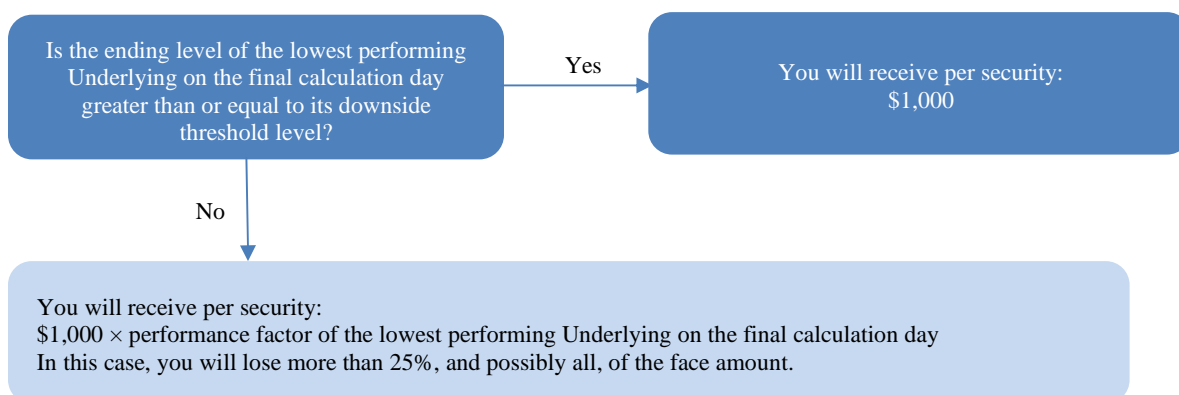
Is the ending level of the lowest performing Underlying on the final calculation day greater than or equal to its downside threshold level?

Yes

You will receive per security:
$1,000

No

You will receive per security:
$1,000 × performance factor of the lowest performing Underlying on the final calculation day
In this case, you will lose more than 25%, and possibly all, of the face amount.